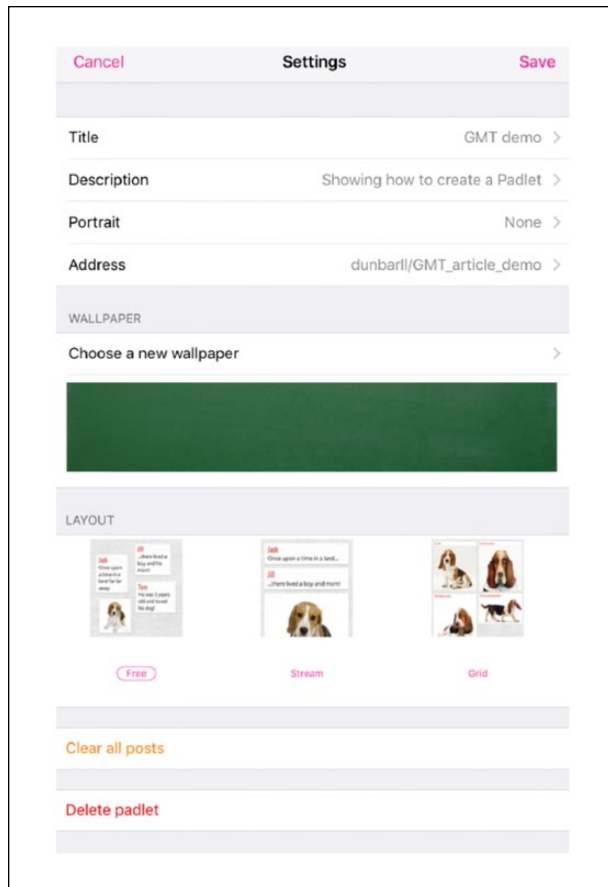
Cancel Settings Save

Title GMT demo >

Description Showing how to create a Padlet >

Portrait None >

Address dunbarll/GMT_article_demo >

WALLPAPER

Choose a new wallpaper >

LAYOUT

Jack
Once upon a time in a land far far away

Jill
...there lived a boy and his mom

Tux
He was 3 years old and loved his dog!

Jack
Once upon a time in a land...

Jill
...there lived a boy and mom!

Free

Stream

Grid

Clear all posts

Delete padlet